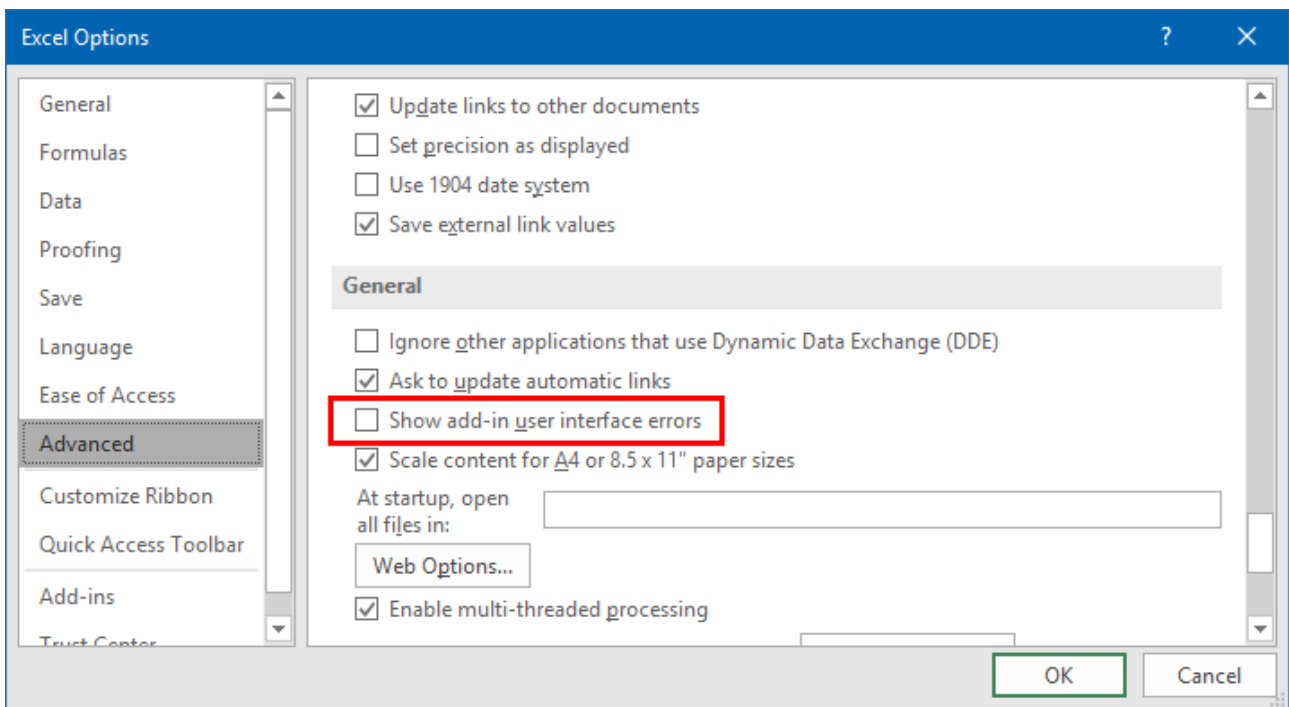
Excel Options

?

General
Formulas
Data
Proofing
Save
Language
Ease of Access
Advanced
Customize Ribbon
Quick Access Toolbar
Add-ins
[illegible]

Update links to other documents
Set precision as displayed
Use 1904 date system
Save external link values

General

Ignore other applications that use Dynamic Data Exchange (DDE)
Ask to update automatic links
Show add-in user interface errors
Scale content for A4 or 8.5 x 11" paper sizes
At startup, open all files in:
Web Options...
Enable multi-threaded processing

OK
Cancel